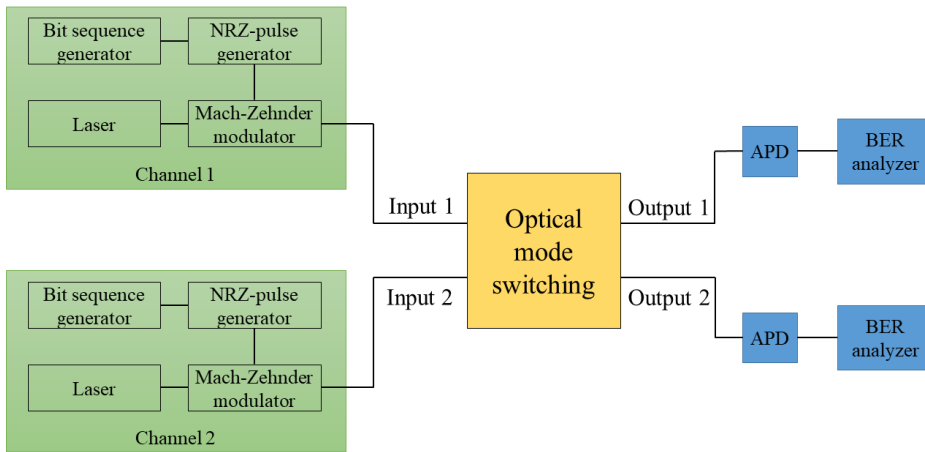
Bit sequence generator

NRZ-pulse generator

Laser

Mach-Zehnder modulator

Channel 1

Bit sequence generator

NRZ-pulse generator

Laser

Mach-Zehnder modulator

Channel 2

Input 1

Input 2

Optical mode switching

Output 1

Output 2

APD

BER analyzer

APD

BER analyzer